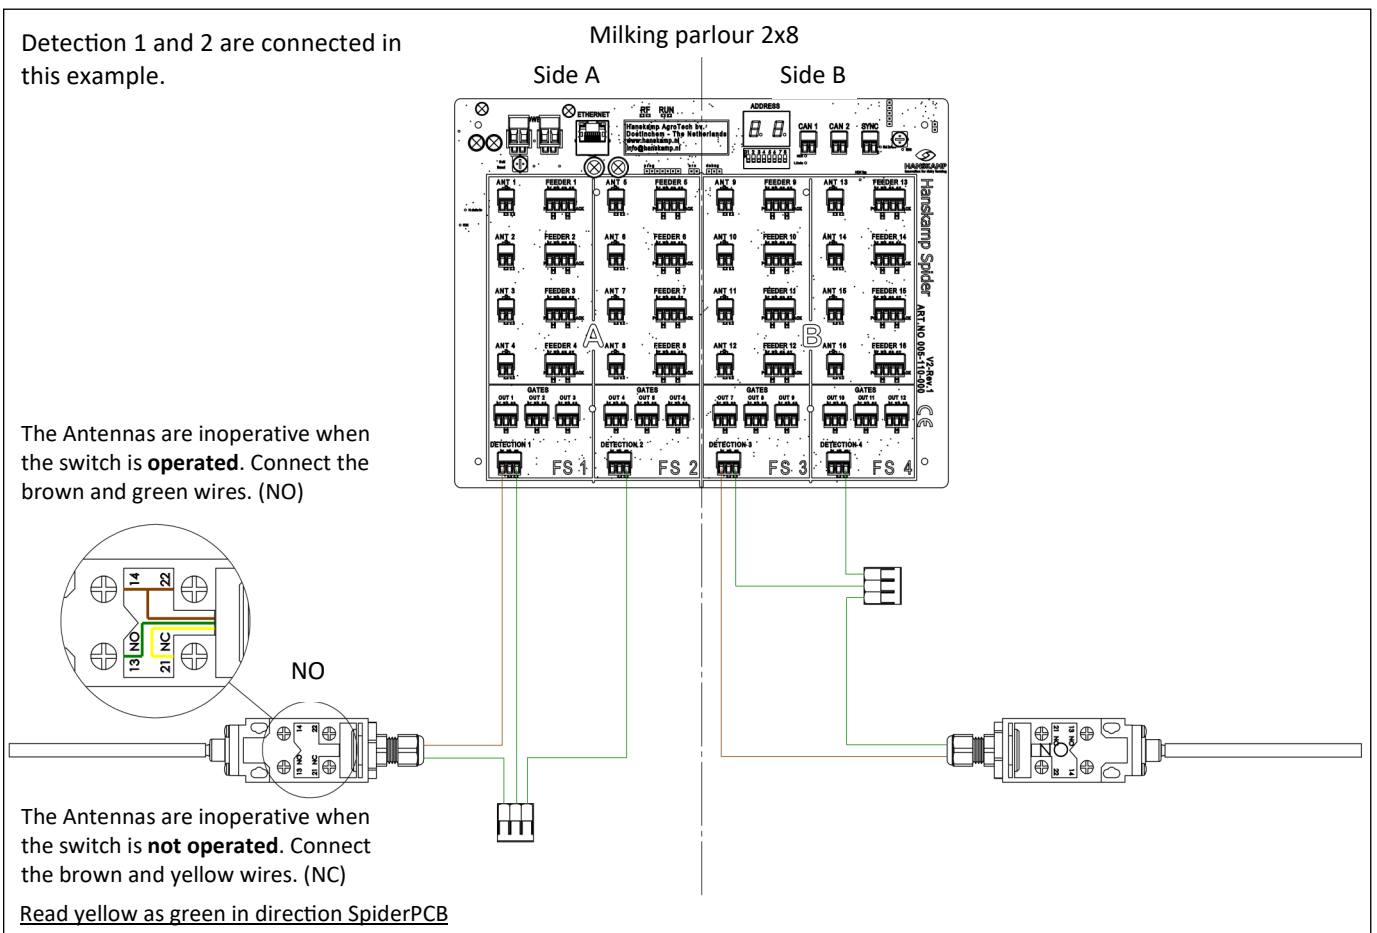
Detection 1 and 2 are connected in this example.

Milking parlour 2x8

Side A

Side B

ETHERNET

RF RUN

Hanskamp AgroTech bv. Doetinchem - The Netherlands www.hanskamp.nl info@hanskamp.nl

ADDRESS

CAN 1 CAN 2 SYNC

HANSKAMP

ANT 1 FEEDER 1 ANT 5 FEEDER 5 ANT 9 FEEDER 9 ANT 13 FEEDER 13

ANT 2 FEEDER 2 ANT 6 FEEDER 6 ANT 10 FEEDER 10 ANT 14 FEEDER 14

ANT 3 FEEDER 3 ANT 7 FEEDER 7 ANT 11 FEEDER 11 ANT 15 FEEDER 15

ANT 4 FEEDER 4 ANT 8 FEEDER 8 ANT 12 FEEDER 12 ANT 16 FEEDER 16

A B

Hanskamp Spider ART.NO 005-110-000 V2-Rev.1

GATES OUT 1 OUT 2 OUT 3 GATES OUT 4 OUT 5 OUT 6 GATES OUT 7 OUT 8 OUT 9 GATES OUT 10 OUT 11 OUT 12

DETECTION 1 FS 1 DETECTION 2 FS 2 DETECTION 3 FS 3 DETECTION 4 FS 4

The Antennas are inoperative when the switch is **operated**. Connect the brown and green wires. (NO)

14 22 13 NO NC 21

NO

The Antennas are inoperative when the switch is **not operated**. Connect the brown and yellow wires. (NC)

Read yellow as green in direction SpiderPCB